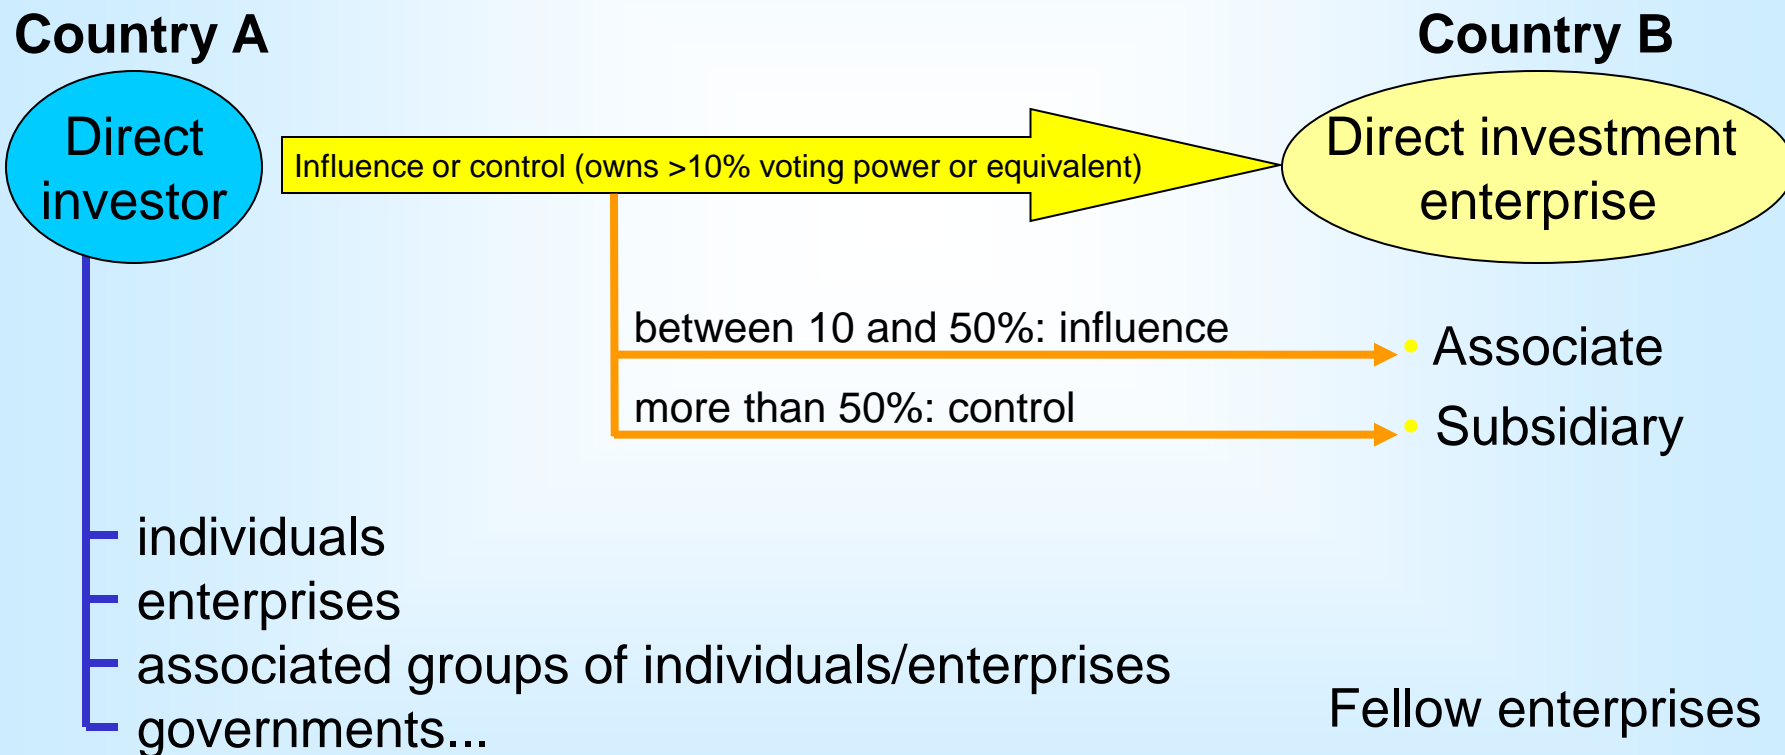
Country A

Country B

Direct investor

Influence or control (owns >10% voting power or equivalent)

Direct investment enterprise

between 10 and 50%: influence

more than 50%: control

Associate

Subsidiary

individuals
enterprises
associated groups of individuals/enterprises
governments...

Fellow enterprises